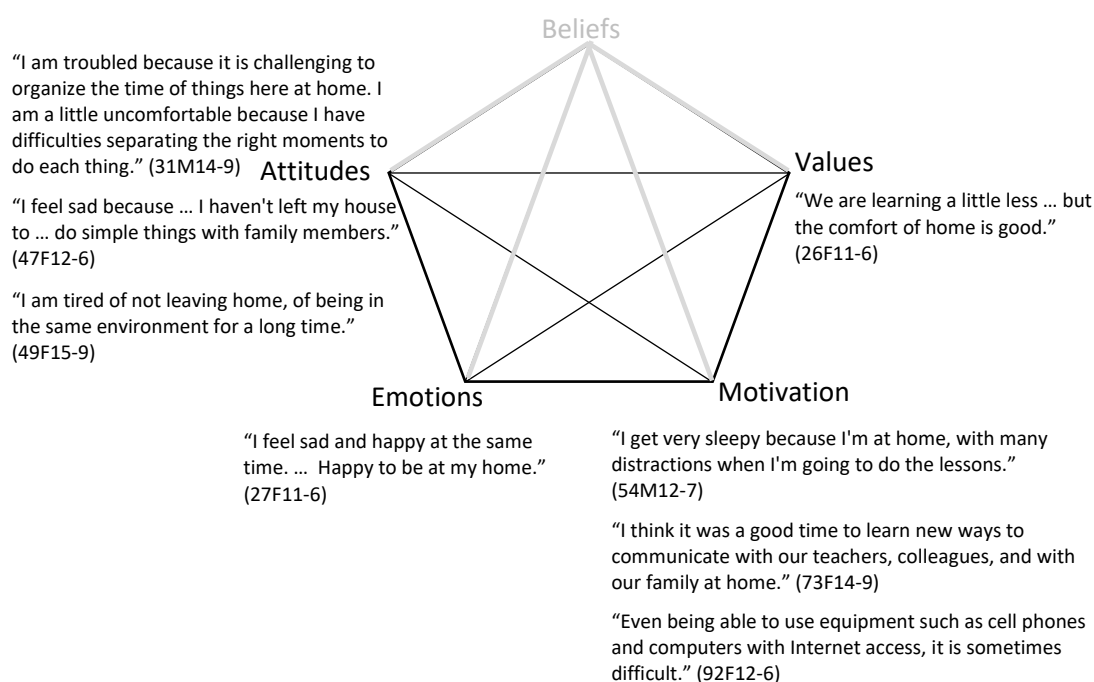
Beliefs

"I am troubled because it is challenging to organize the time of things here at home. I am a little uncomfortable because I have difficulties separating the right moments to do each thing." (31M14-9)

Attitudes

"I feel sad because … I haven't left my house to … do simple things with family members." (47F12-6)

"I am tired of not leaving home, of being in the same environment for a long time." (49F15-9)

Values

"We are learning a little less … but the comfort of home is good." (26F11-6)

Emotions

"I feel sad and happy at the same time. … Happy to be at my home." (27F11-6)

Motivation

"I get very sleepy because I'm at home, with many distractions when I'm going to do the lessons." (54M12-7)

"I think it was a good time to learn new ways to communicate with our teachers, colleagues, and with our family at home." (73F14-9)

"Even being able to use equipment such as cell phones and computers with Internet access, it is sometimes difficult." (92F12-6)